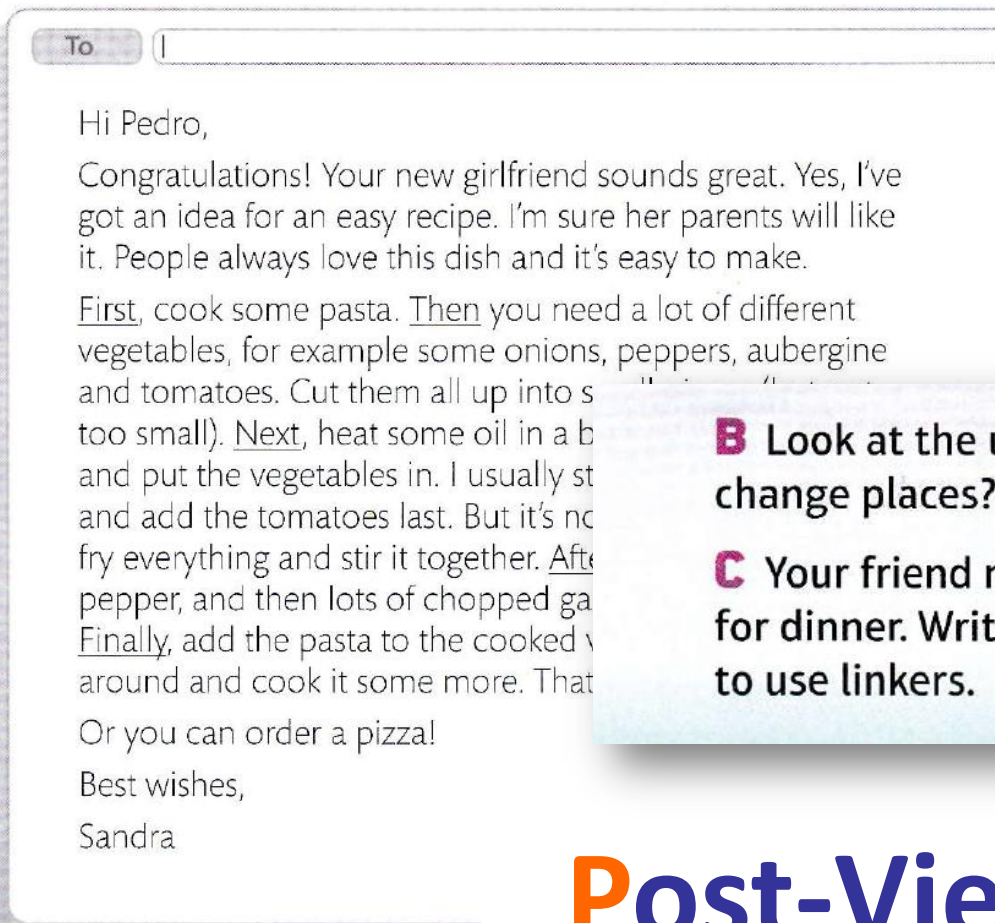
To |

Hi Pedro,

Congratulations! Your new girlfriend sounds great. Yes, I've got an idea for an easy recipe. I'm sure her parents will like it. People always love this dish and it's easy to make.

First, cook some pasta. Then you need a lot of different vegetables, for example some onions, peppers, aubergine and tomatoes. Cut them all up into s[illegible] too small). Next, heat some oil in a b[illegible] and put the vegetables in. I usually st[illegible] and add the tomatoes last. But it's no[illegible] fry everything and stir it together. Afte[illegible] pepper, and then lots of chopped ga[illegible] Finally, add the pasta to the cooked v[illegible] around and cook it some more. That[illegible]

Or you can order a pizza!

Best wishes,

Sandra

B Look at the u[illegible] change places?

C Your friend r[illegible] for dinner. Writ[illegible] to use linkers.

Post-Vie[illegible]